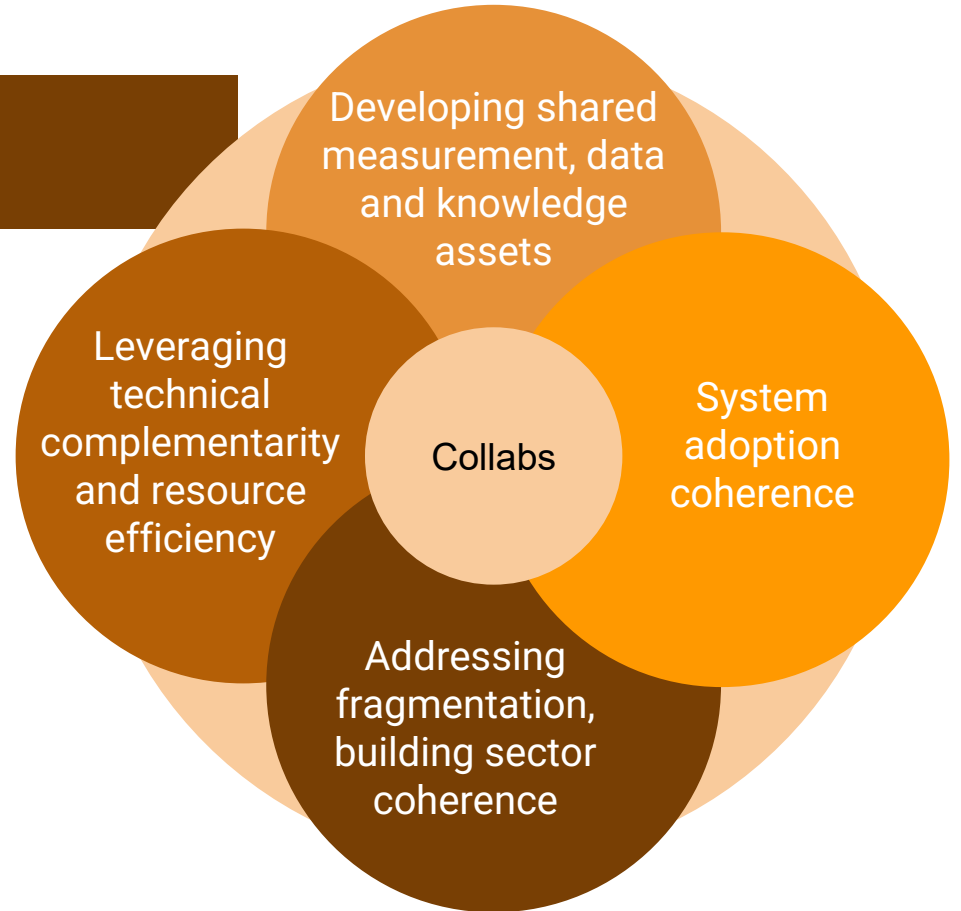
Developing shared measurement, data and knowledge assets

Leveraging technical complementarity and resource efficiency

Collabs

System adoption coherence

Addressing fragmentation, building sector coherence